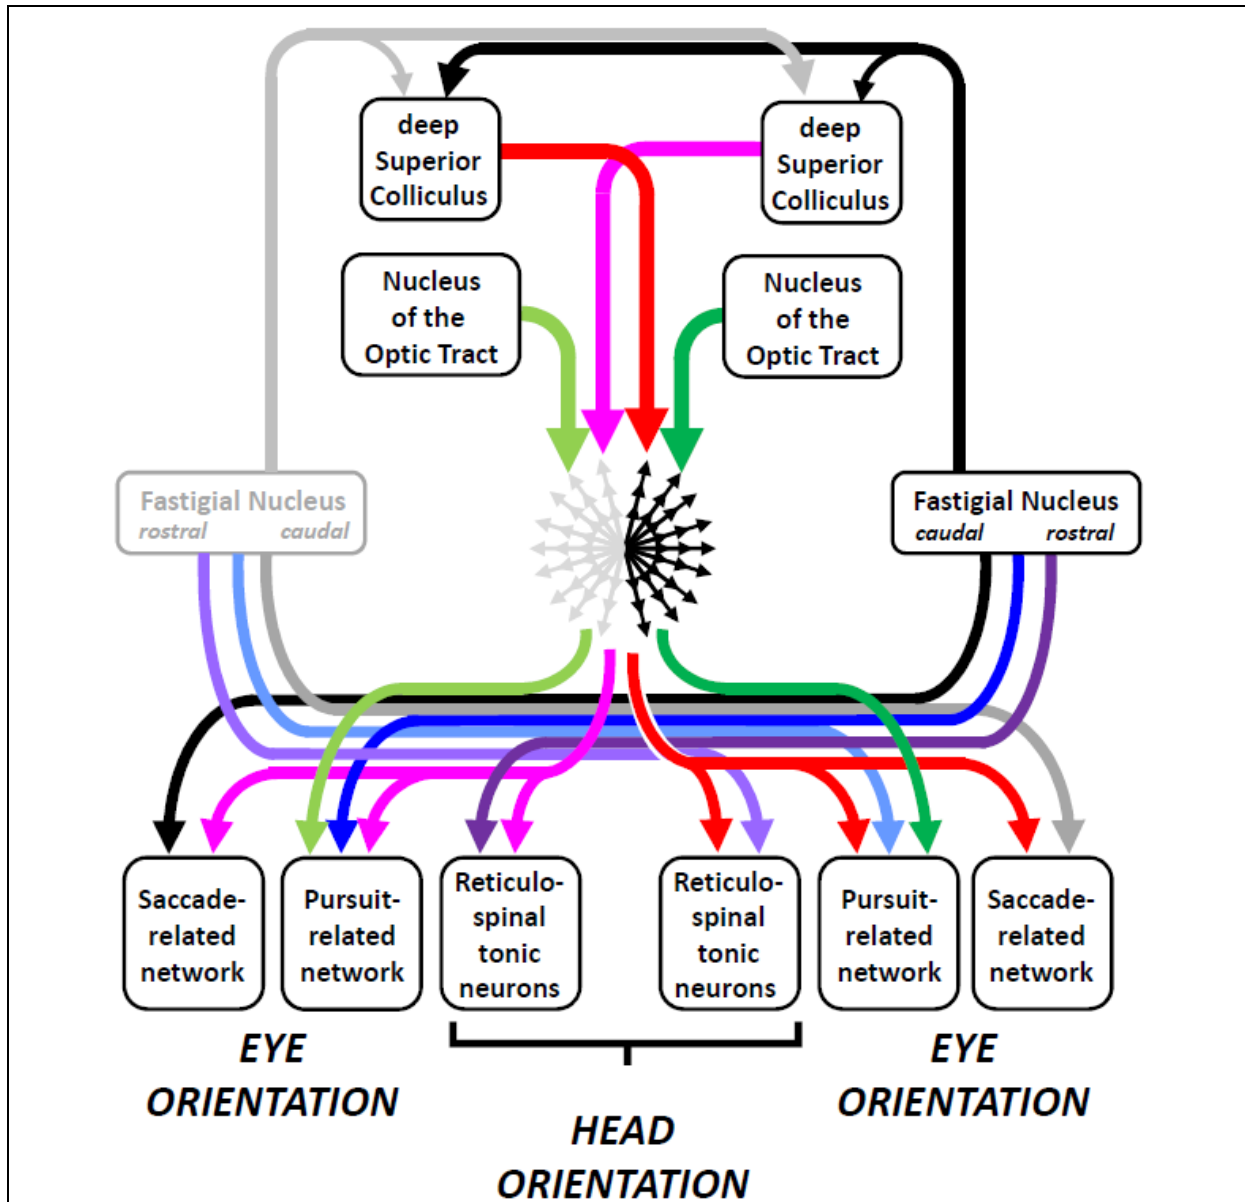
deep Superior Colliculus

deep Superior Colliculus

Nucleus of the Optic Tract

Nucleus of the Optic Tract

Fastigial Nucleus
rostral caudal

Fastigial Nucleus
caudal rostral

Saccade-related network

Pursuit-related network

Reticulo-spinal tonic neurons

Reticulo-spinal tonic neurons

Pursuit-related network

Saccade-related network

EYE ORIENTATION

HEAD ORIENTATION

EYE ORIENTATION